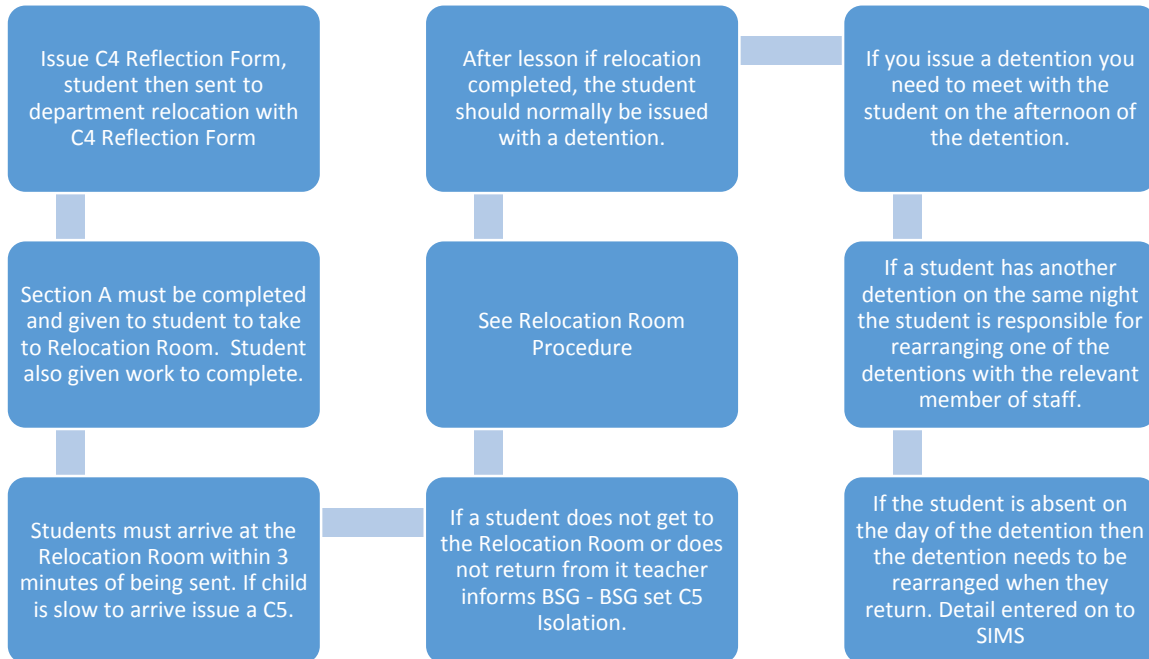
Issue C4 Reflection Form, student then sent to department relocation with C4 Reflection Form

Section A must be completed and given to student to take to Relocation Room. Student also given work to complete.

Students must arrive at the Relocation Room within 3 minutes of being sent. If child is slow to arrive issue a C5.

If a student does not get to the Relocation Room or does not return from it teacher informs BSG - BSG set C5 Isolation.

See Relocation Room Procedure

After lesson if relocation completed, the student should normally be issued with a detention.

If you issue a detention you need to meet with the student on the afternoon of the detention.

If a student has another detention on the same night the student is responsible for rearranging one of the detentions with the relevant member of staff.

If the student is absent on the day of the detention then the detention needs to be rearranged when they return. Detail entered on to SIMS